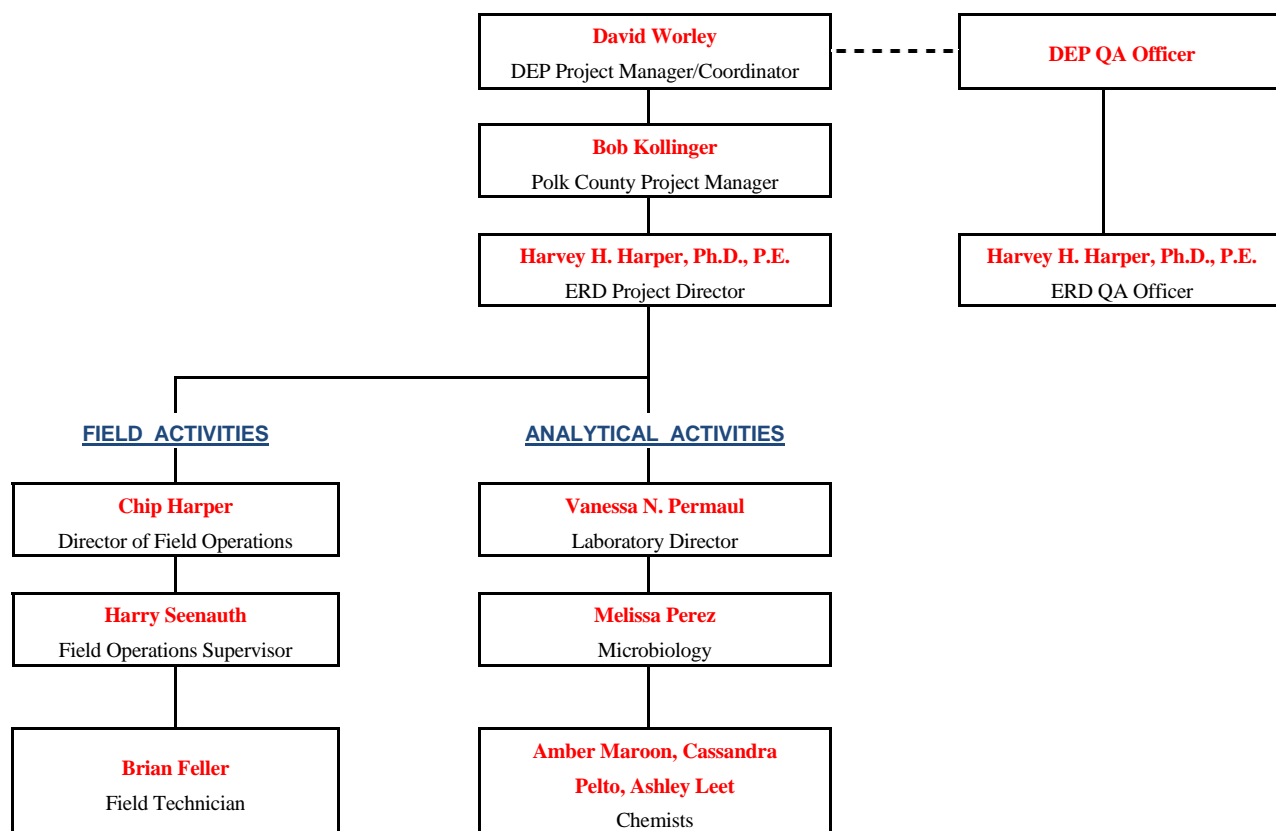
David Worley
DEP Project Manager/Coordinator

DEP QA Officer

Bob Kollinger
Polk County Project Manager

Harvey H. Harper, Ph.D., P.E.
ERD Project Director

Harvey H. Harper, Ph.D., P.E.
ERD QA Officer

FIELD ACTIVITIES

ANALYTICAL ACTIVITIES

Chip Harper
Director of Field Operations

Harry Seenauth
Field Operations Supervisor

Brian Feller
Field Technician

Vanessa N. Permaul
Laboratory Director

Melissa Perez
Microbiology

Amber Maroon, Cassandra Pelto, Ashley Leet
Chemists